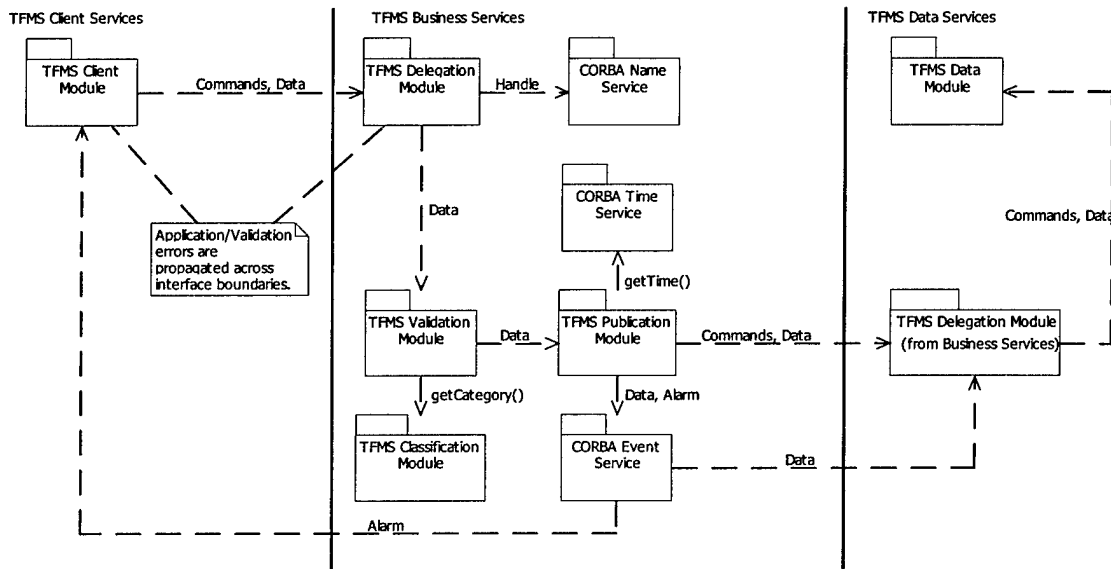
TFMS Client Services

TFMS Business Services

TFMS Data Services

TFMS Client Module

Commands, Data

TFMS Delegation Module

Handle

CORBA Name Service

TFMS Data Module

Data

CORBA Time Service

Application/Validation errors are propagated across interface boundaries.

Commands, Data

getTime()

TFMS Validation Module

Data

TFMS Publication Module

Commands, Data

TFMS Delegation Module (from Business Services)

getCategory()

Data, Alarm

TFMS Classification Module

CORBA Event Service

Data

Alarm